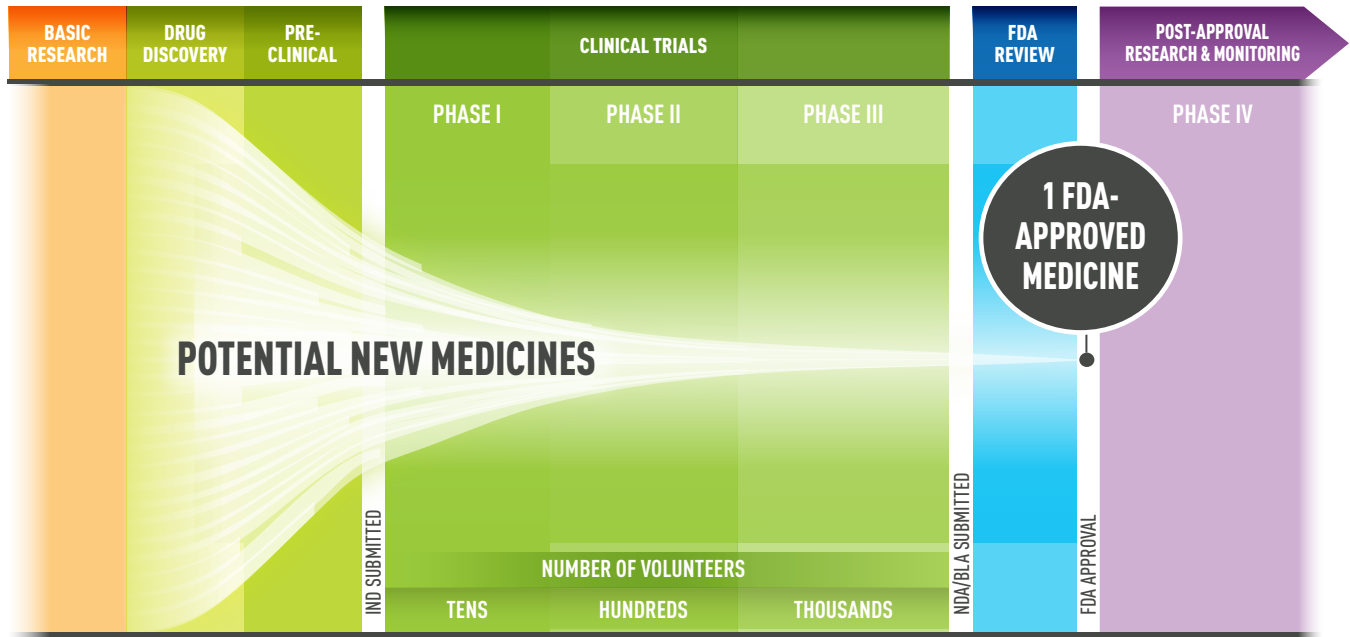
BASIC RESEARCH

DRUG DISCOVERY

PRE-CLINICAL

CLINICAL TRIALS

FDA REVIEW

POST-APPROVAL RESEARCH & MONITORING

PHASE I

PHASE II

PHASE III

PHASE IV

1 FDA-APPROVED MEDICINE

POTENTIAL NEW MEDICINES

IND SUBMITTED

NDA/BLA SUBMITTED

FDA APPROVAL

NUMBER OF VOLUNTEERS

TENS

HUNDREDS

THOUSANDS